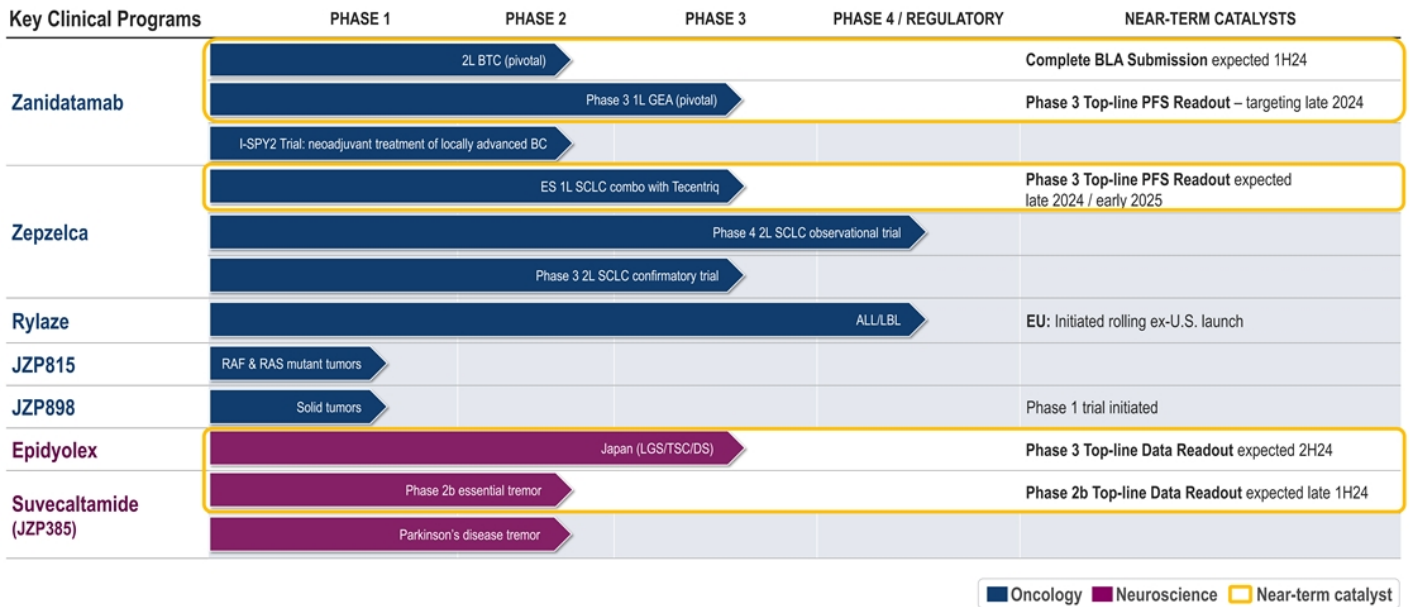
| Key Clinical Programs | PHASE 1 | PHASE 2 | PHASE 3 | PHASE 4 / REGULATORY | NEAR-TERM CATALYSTS |
|---|---|---|---|---|---|
| Zanidatamab | 2L BTC (pivotal) | | | | **Complete BLA Submission** expected 1H24 |
| | Phase 3 1L GEA (pivotal) | | | | **Phase 3 Top-line PFS Readout** – targeting late 2024 |
| | I-SPY2 Trial: neoadjuvant treatment of locally advanced BC | | | | |
| Zepzelca | ES 1L SCLC combo with Tecentriq | | | | **Phase 3 Top-line PFS Readout** expected late 2024 / early 2025 |
| | Phase 4 2L SCLC observational trial | | | | |
| | Phase 3 2L SCLC confirmatory trial | | | | |
| Rylaze | ALL/LBL | | | | **EU:** Initiated rolling ex-U.S. launch |
| JZP815 | RAF & RAS mutant tumors | | | | |
| JZP898 | Solid tumors | | | | Phase 1 trial initiated |
| Epidyolex | Japan (LGS/TSC/DS) | | | | **Phase 3 Top-line Data Readout** expected 2H24 |
| Suvecaltamide (JZP385) | Phase 2b essential tremor | | | | **Phase 2b Top-line Data Readout** expected late 1H24 |
| | Parkinson's disease tremor | | | | |

Oncology Neuroscience Near-term catalyst